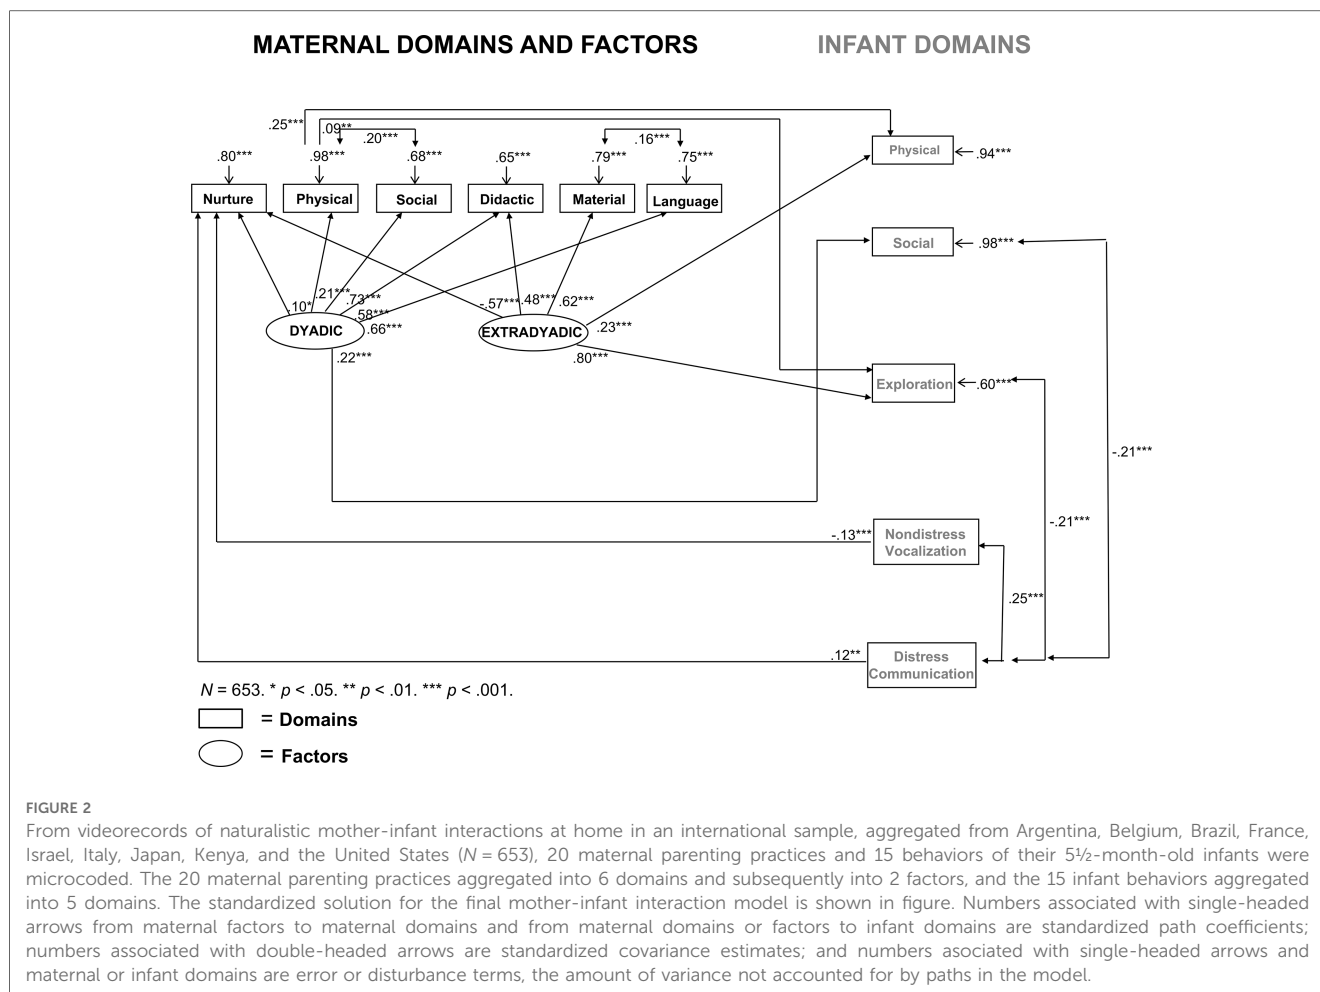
MATERNAL DOMAINS AND FACTORS

INFANT DOMAINS

.25***
.09**
.20***
.16***

.80***
.98***
.68***
.65***
.79***
.75***

Nurture
Physical
Social
Didactic
Material
Language

Physical
.94***

Social
.98***

.10*
.21***
.73***
.58***
.66***
-.57***
.48***
.62***
.23***

DYADIC
EXTRADYADIC

.22***
.80***

Exploration
.60***

-.21***

-.21***

Nondistress Vocalization
-.13***

.25***

Distress Communication
.12**

$N$ = 653. * $p$ < .05. ** $p$ < .01. *** $p$ < .001.

= Domains

= Factors

FIGURE 2

From videorecords of naturalistic mother-infant interactions at home in an international sample, aggregated from Argentina, Belgium, Brazil, France, Israel, Italy, Japan, Kenya, and the United States ($N$ = 653), 20 maternal parenting practices and 15 behaviors of their 5½-month-old infants were microcoded. The 20 maternal parenting practices aggregated into 6 domains and subsequently into 2 factors, and the 15 infant behaviors aggregated into 5 domains. The standardized solution for the final mother-infant interaction model is shown in figure. Numbers associated with single-headed arrows from maternal factors to maternal domains and from maternal domains or factors to infant domains are standardized path coefficients; numbers associated with double-headed arrows are standardized covariance estimates; and numbers associated with single-headed arrows and maternal or infant domains are error or disturbance terms, the amount of variance not accounted for by paths in the model.